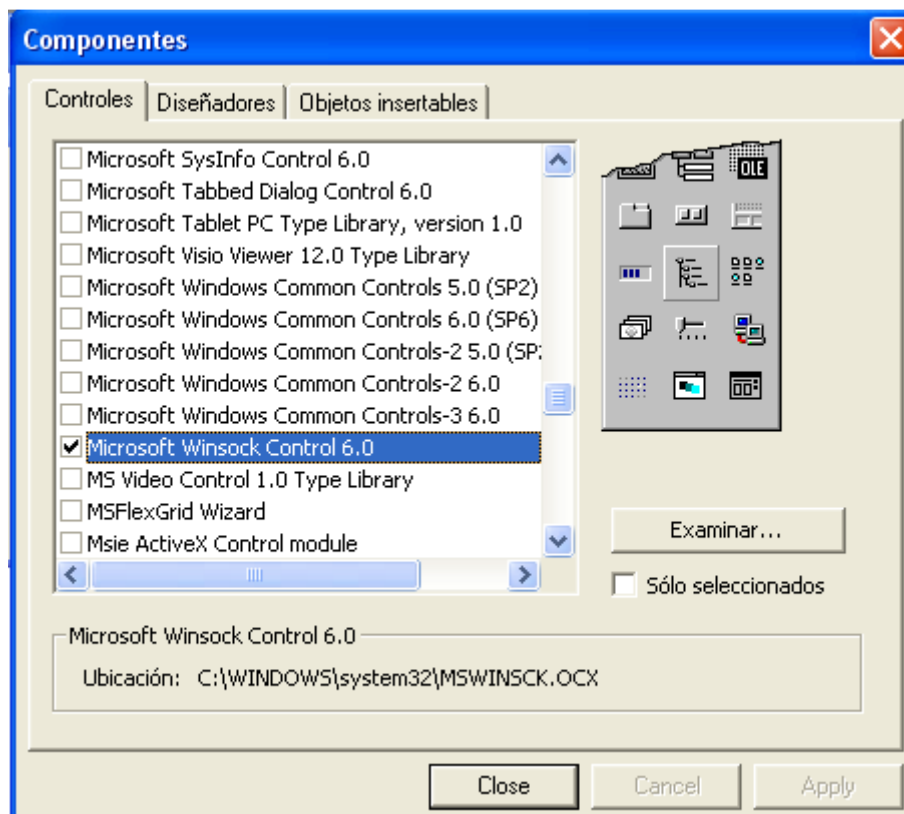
Componentes

Controles | Diseñadores | Objetos insertables

Microsoft SysInfo Control 6.0
Microsoft Tabbed Dialog Control 6.0
Microsoft Tablet PC Type Library, version 1.0
Microsoft Visio Viewer 12.0 Type Library
Microsoft Windows Common Controls 5.0 (SP2)
Microsoft Windows Common Controls 6.0 (SP6)
Microsoft Windows Common Controls-2 5.0 (SP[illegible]
Microsoft Windows Common Controls-2 6.0
Microsoft Windows Common Controls-3 6.0
Microsoft Winsock Control 6.0
MS Video Control 1.0 Type Library
MSFlexGrid Wizard
Msie ActiveX Control module

OLE

Examinar...

Sólo seleccionados

Microsoft Winsock Control 6.0

Ubicación: C:\WINDOWS\system32\MSWINSCK.OCX

Close Cancel Apply